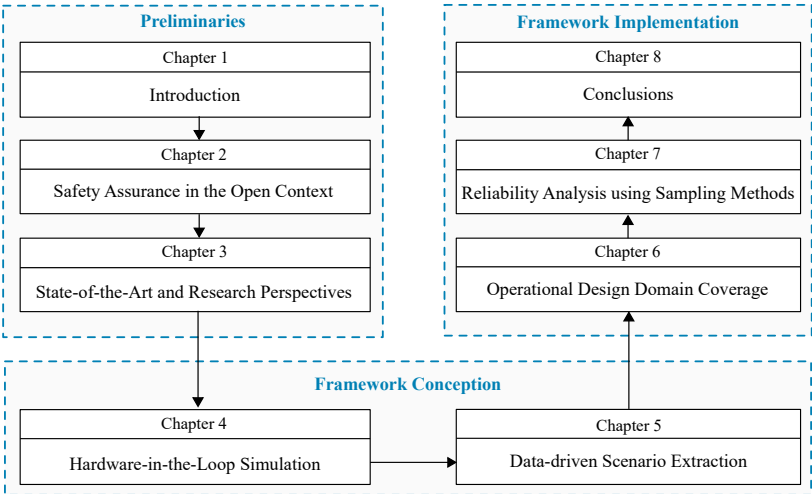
Preliminaries

Chapter 1

Introduction

Chapter 2

Safety Assurance in the Open Context

Chapter 3

State-of-the-Art and Research Perspectives

Framework Implementation

Chapter 8

Conclusions

Chapter 7

Reliability Analysis using Sampling Methods

Chapter 6

Operational Design Domain Coverage

Framework Conception

Chapter 4

Hardware-in-the-Loop Simulation

Chapter 5

Data-driven Scenario Extraction